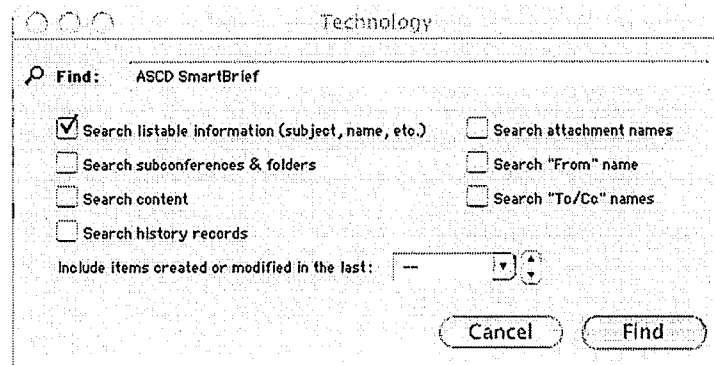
Technology

Find: ASCD SmartBrief

Search listable information (subject, name, etc.)

Search subconferences & folders

Search content

Search history records

Search attachment names

Search "From" name

Search "To/Cc" names

Include items created or modified in the last: ---

Cancel

Find